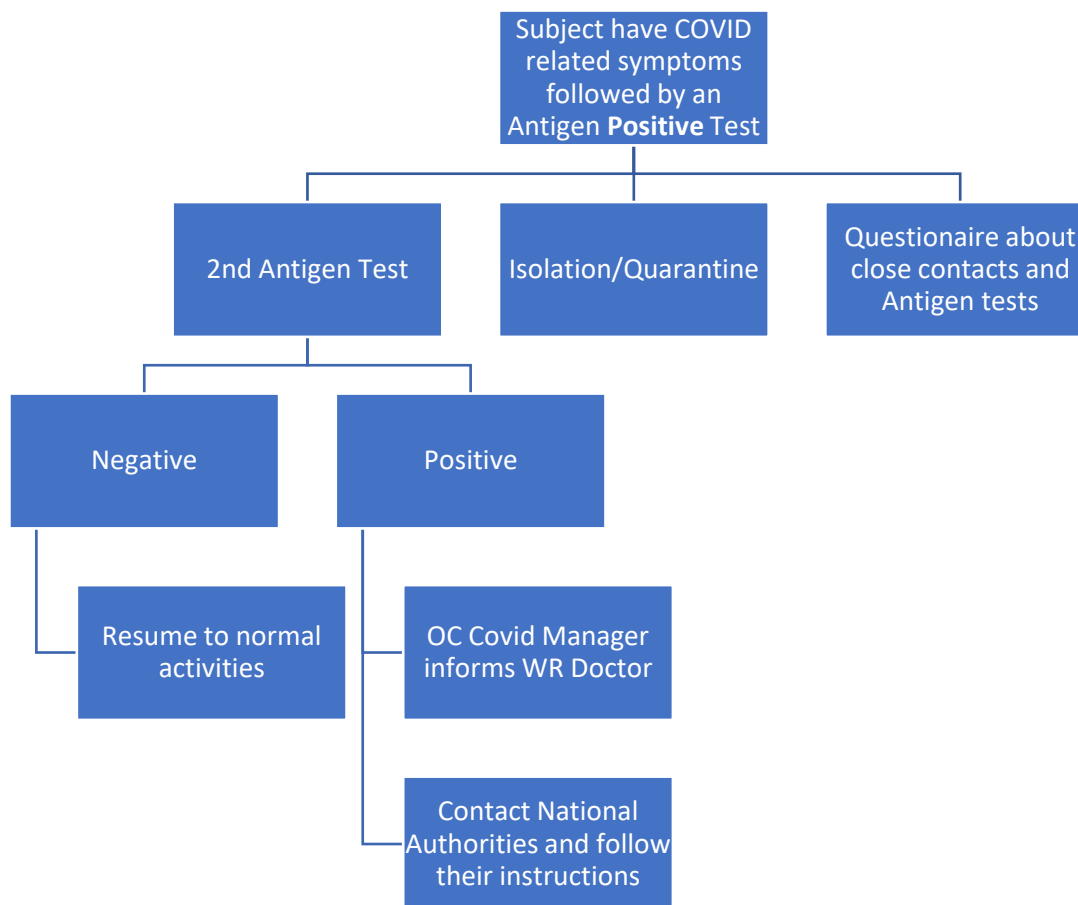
Subject have COVID related symptoms followed by an Antigen **Positive** Test

2nd Antigen Test

Isolation/Quarantine

Questionaire about close contacts and Antigen tests

Negative

Positive

Resume to normal activities

OC Covid Manager informs WR Doctor

Contact National Authorities and follow their instructions